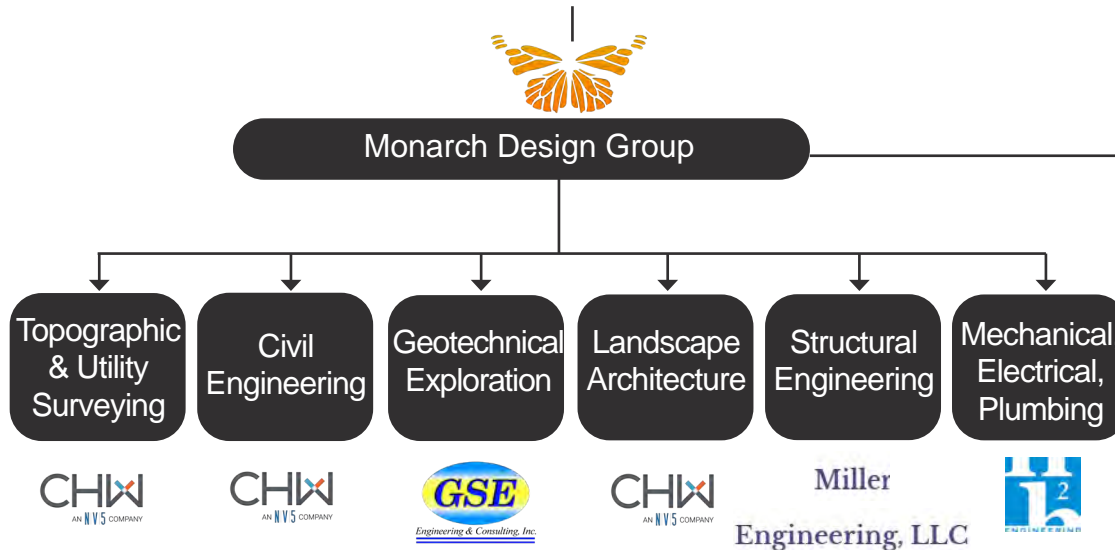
Monarch Design Group

Topographic & Utility Surveying

Civil Engineering

Geotechnical Exploration

Landscape Architecture

Structural Engineering

Mechanical Electrical, Plumbing

CHW AN NV5 COMPANY

CHW AN NV5 COMPANY

GSE Engineering & Consulting, Inc.

CHW AN NV5 COMPANY

Miller Engineering, LLC

h2 ENGINEERING